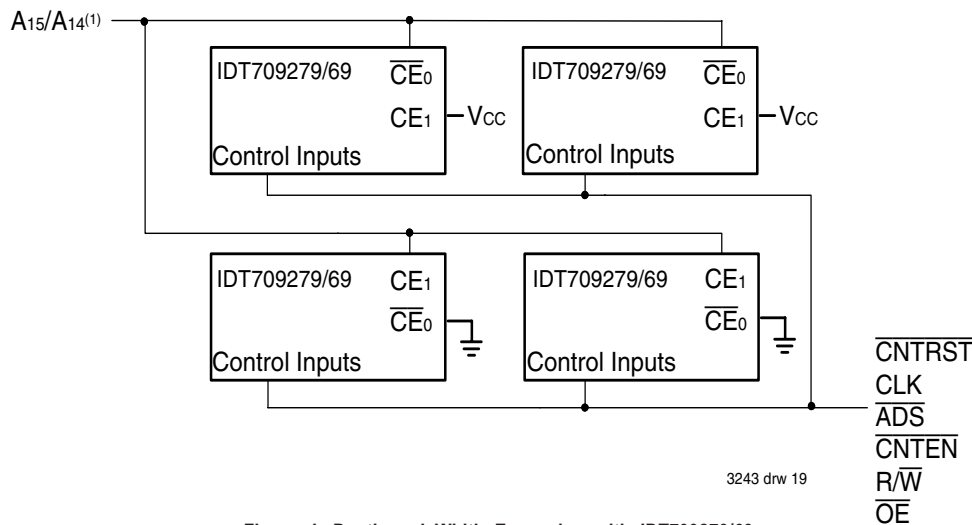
$A_{15}/A_{14}^{(1)}$

IDT709279/69 $\overline{CE}_0$ $CE_1$ $V_{CC}$ Control Inputs

IDT709279/69 $\overline{CE}_0$ $CE_1$ $V_{CC}$ Control Inputs

IDT709279/69 $CE_1$ $\overline{CE}_0$ Control Inputs

IDT709279/69 $CE_1$ $\overline{CE}_0$ Control Inputs

$\overline{CNTRST}$
CLK
$\overline{ADS}$
$\overline{CNTEN}$
$R/\overline{W}$
$\overline{OE}$

3243 drw 19

Figure 4. Depth and Width Expansion with IDT709279/69